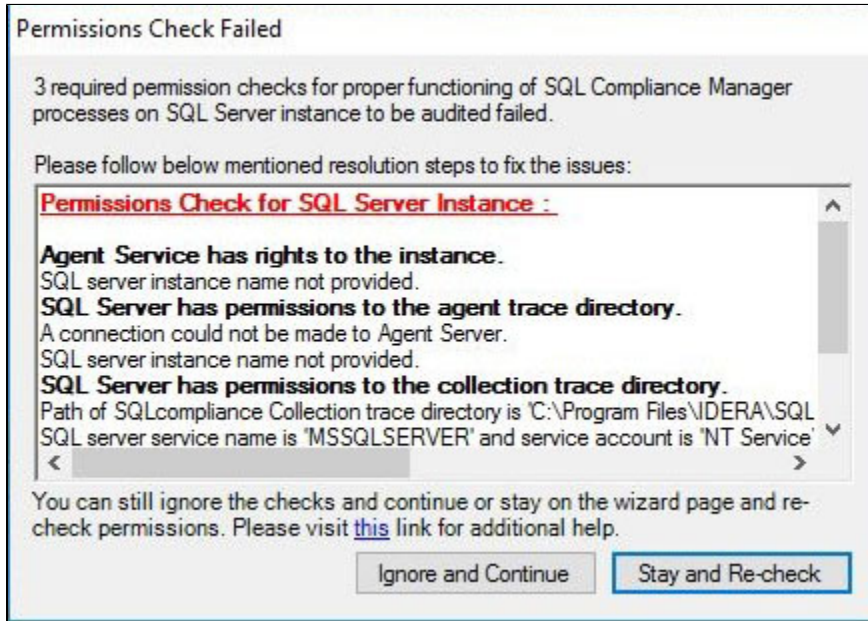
Permissions Check Failed

3 required permission checks for proper functioning of SQL Compliance Manager processes on SQL Server instance to be audited failed.

Please follow below mentioned resolution steps to fix the issues:

Permissions Check for SQL Server Instance :

Agent Service has rights to the instance.
SQL server instance name not provided.
SQL Server has permissions to the agent trace directory.
A connection could not be made to Agent Server.
SQL server instance name not provided.
SQL Server has permissions to the collection trace directory.
Path of SQLcompliance Collection trace directory is 'C:\Program Files\IDERA\SQL
SQL server service name is 'MSSQLSERVER' and service account is 'NT Service'

You can still ignore the checks and continue or stay on the wizard page and re-check permissions. Please visit this link for additional help.

Ignore and Continue | Stay and Re-check